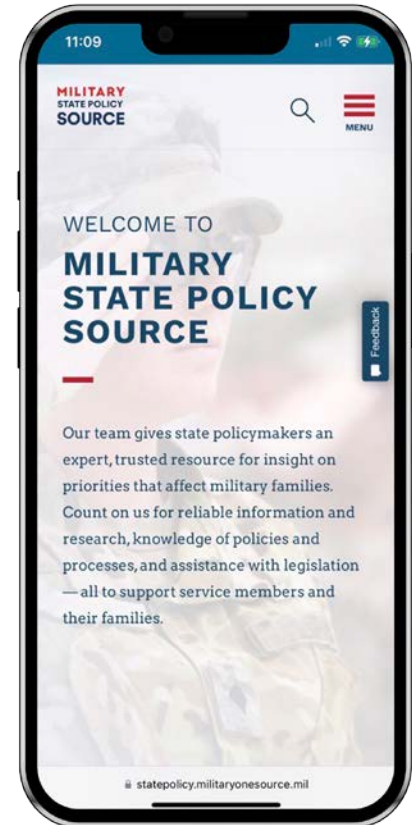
11:09

MILITARY STATE POLICY SOURCE

MENU

WELCOME TO

MILITARY STATE POLICY SOURCE

Feedback

Our team gives state policymakers an expert, trusted resource for insight on priorities that affect military families. Count on us for reliable information and research, knowledge of policies and processes, and assistance with legislation — all to support service members and their families.

statepolicy.militaryonesource.mil